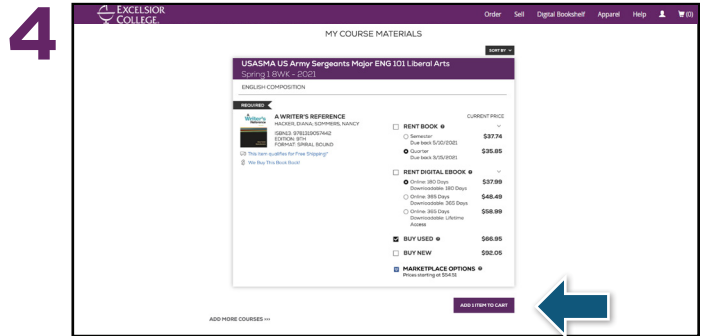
4

EXCELSIOR COLLEGE

Order Sell Digital Bookshelf Apparel Help (0)

MY COURSE MATERIALS

SORT BY

USASMA US Army Sergeants Major ENG 101 Liberal Arts
Spring 1 8WK - 2021

ENGLISH COMPOSITION

REQUIRED

A WRITER'S REFERENCE
HACKER, DIANA; SOMMERS, NANCY
ISBN13: 9781319057442
EDITION: 9TH
FORMAT: SPIRAL BOUND

This item qualifies for Free Shipping*
We Buy This Book Back!

CURRENT PRICE

RENT BOOK
Semester Due back 5/10/2021 $37.74
Quarter Due back 3/15/2021 $35.85

RENT DIGITAL EBOOK
Online: 180 Days Downloadable: 180 Days $37.99
Online: 365 Days Downloadable: 365 Days $48.49
Online: 365 Days Downloadable: Lifetime Access $58.99

BUY USED $66.95

BUY NEW $92.05

MARKETPLACE OPTIONS
Prices starting at $54.51

ADD 1 ITEM TO CART

ADD MORE COURSES >>>